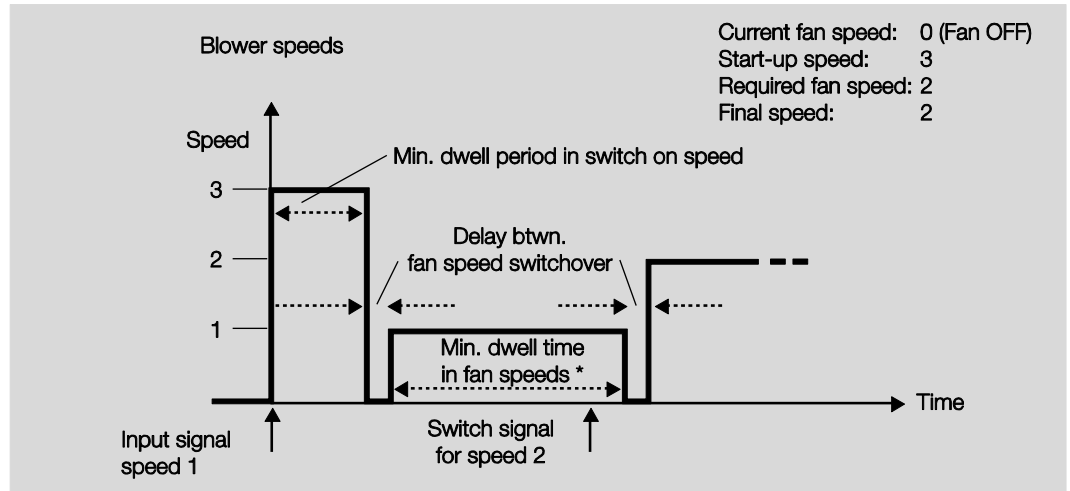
Blower speeds

Current fan speed: 0 (Fan OFF)
Start-up speed: 3
Required fan speed: 2
Final speed: 2

Speed

Min. dwell period in switch on speed

3

2

1

Delay btwn. fan speed switchover

Min. dwell time in fan speeds *

Time

Input signal speed 1

Switch signal for speed 2